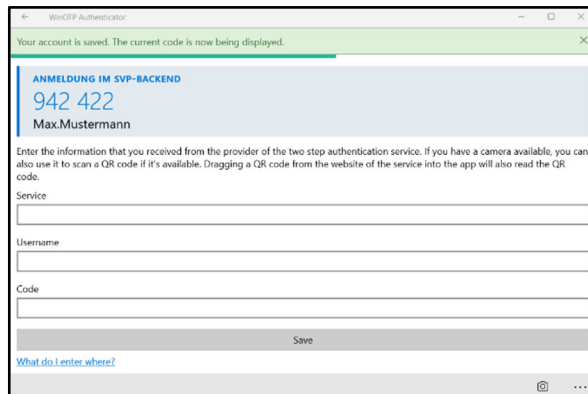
← WinOTP Authenticator

Your account is saved. The current code is now being displayed.

ANMELDUNG IM SVP-BACKEND
942 422
Max.Mustermann

Enter the information that you received from the provider of the two step authentication service. If you have a camera available, you can also use it to scan a QR code if it's available. Dragging a QR code from the website of the service into the app will also read the QR code.

Service

Username

Code

Save

What do I enter where?